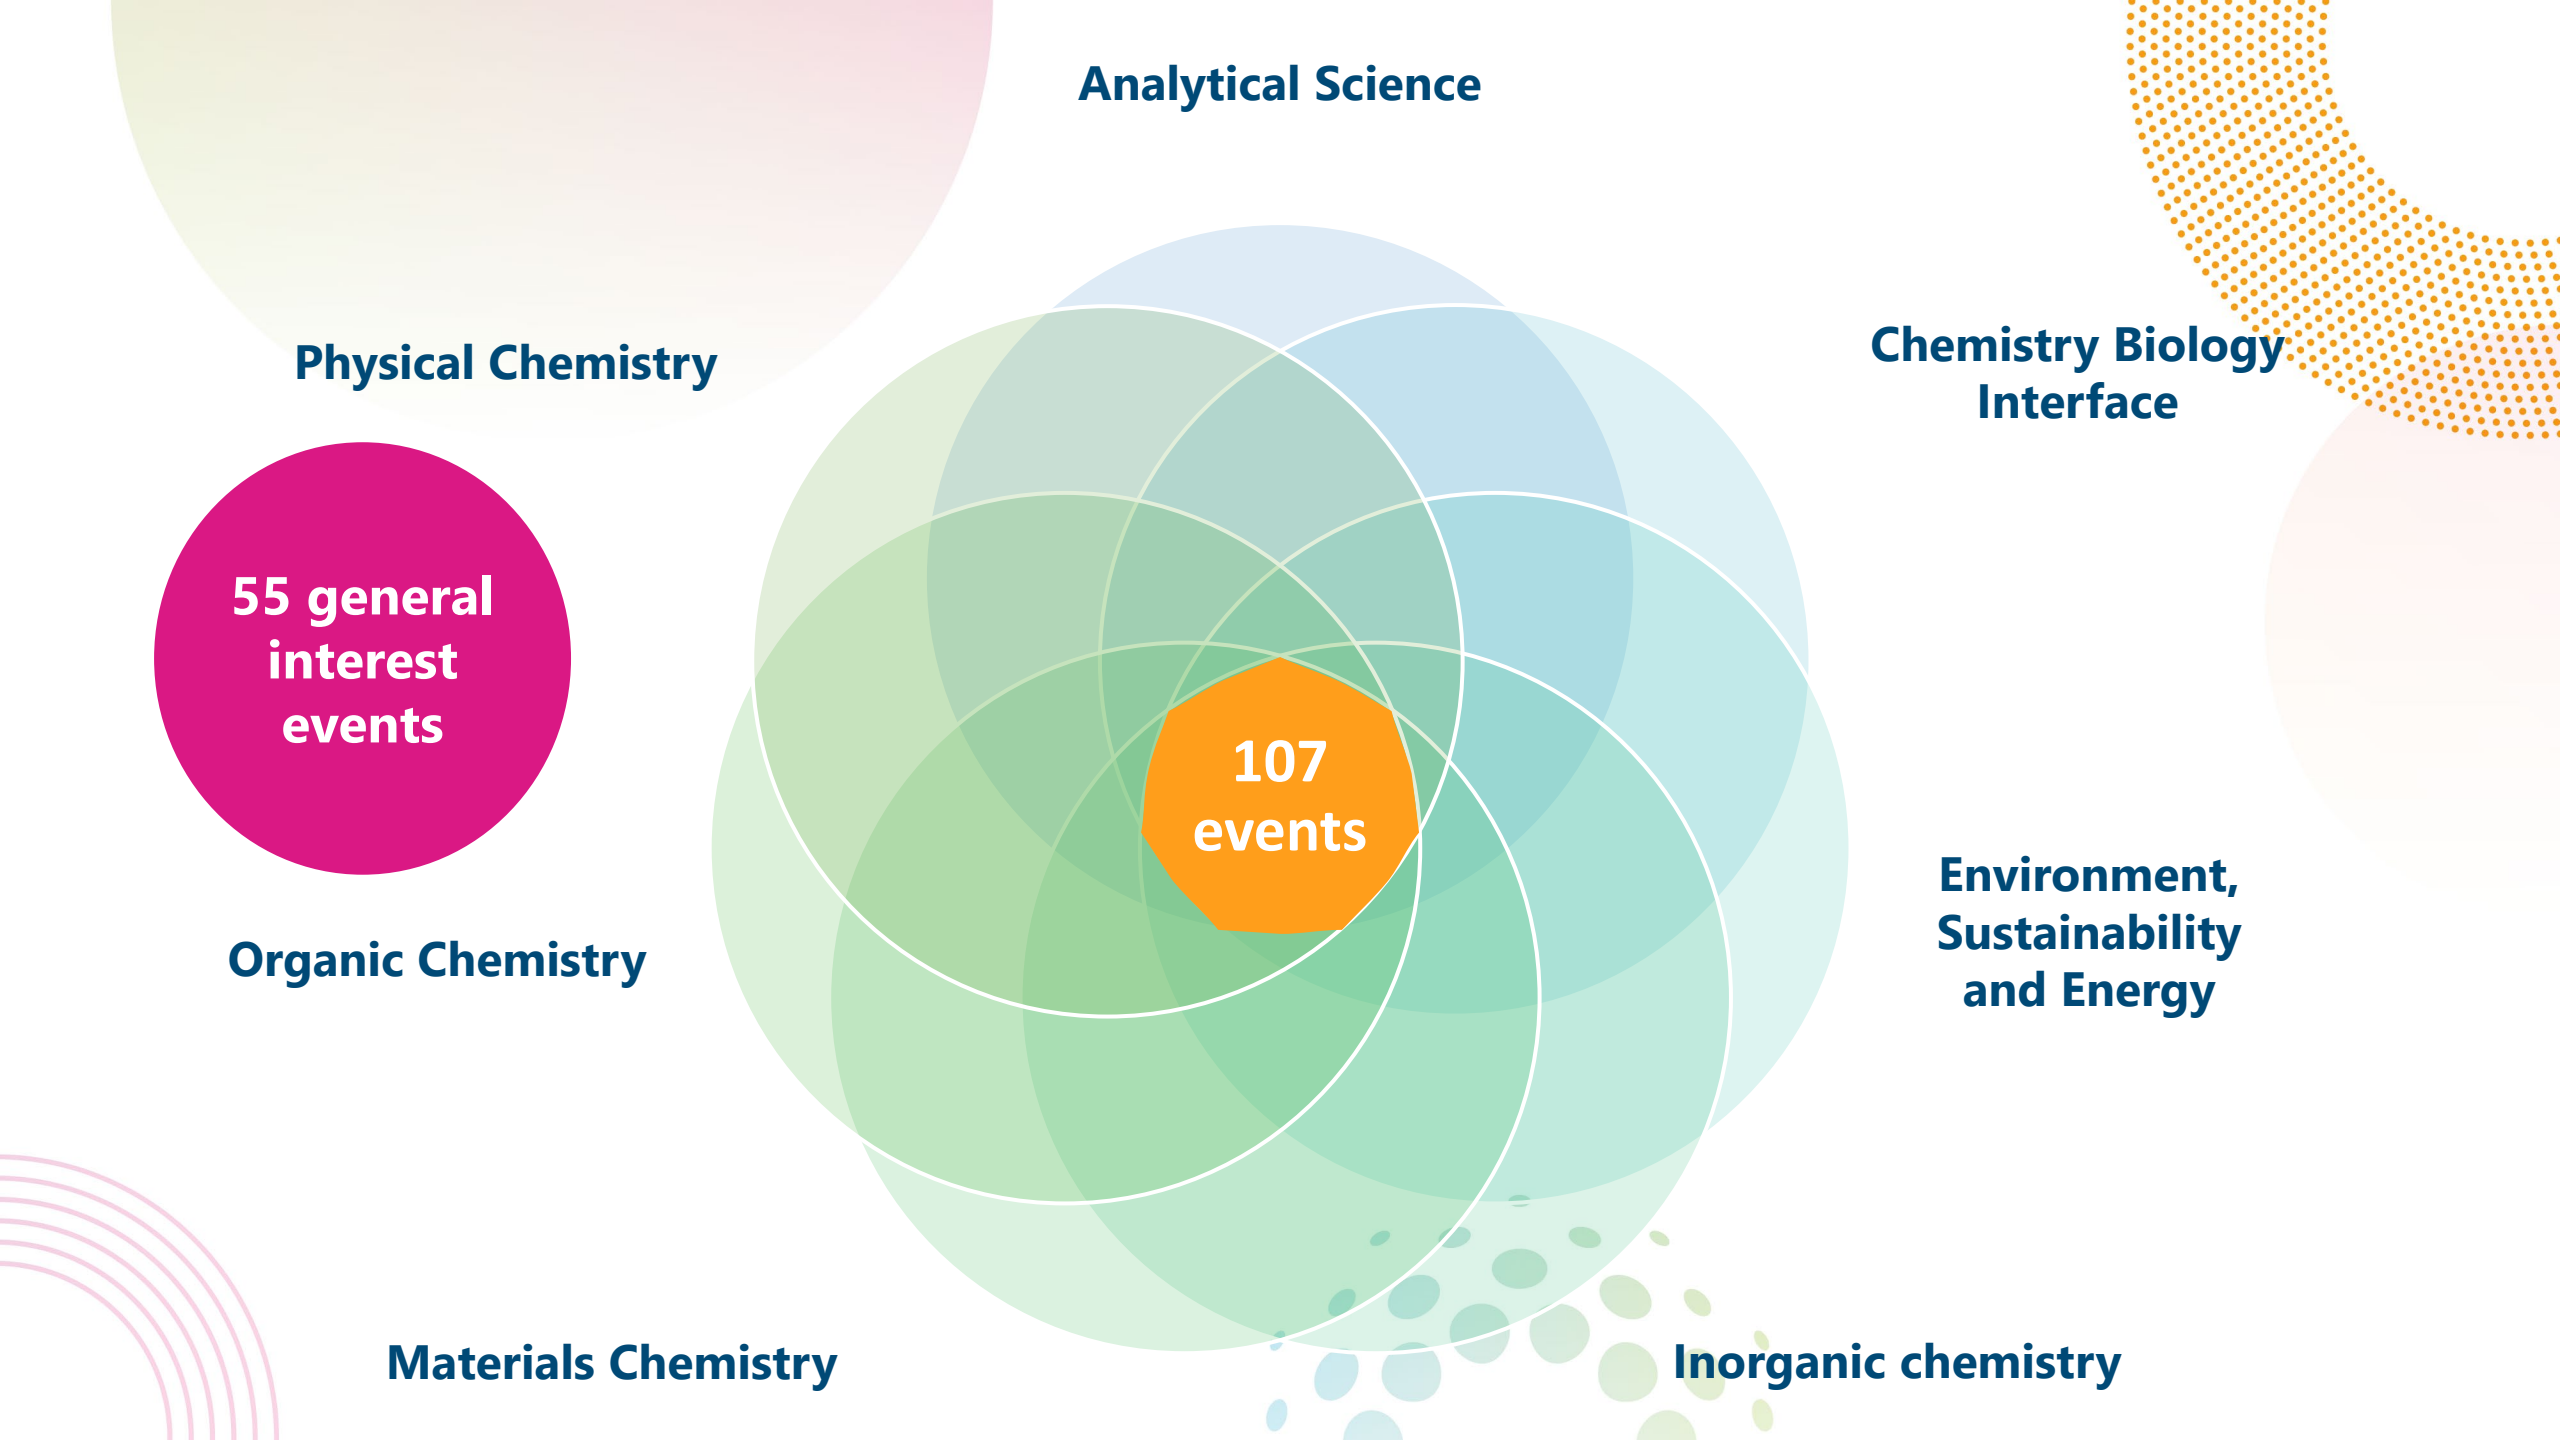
Analytical Science

Physical Chemistry

Chemistry Biology Interface

55 general interest events

107 events

Organic Chemistry

Environment, Sustainability and Energy

Materials Chemistry

Inorganic chemistry